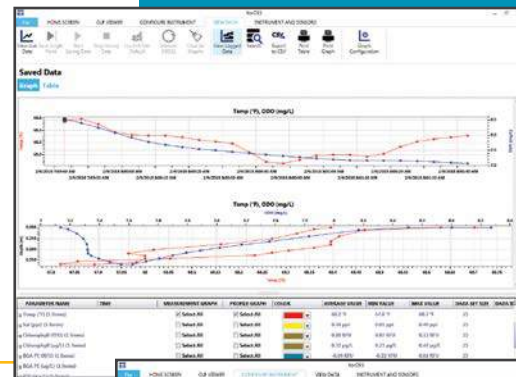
KorEXO

File | HOME SCREEN | EXO VIEWER | CONFIGURE INSTRUMENT | VIEW DATA | INSTRUMENT AND SENSORS

View Live Data | Mark Single Point | Start Logging Data | Stop Logging Data | Clear All Data | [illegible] | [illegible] | Clear Graphs | View Logged Data | Search | Export to CSV | Print Table | Print Graph | Graph Configuration

Saved Data

Graph | Table

Temp (°F), ODO (mg/L)

Temp (°F), ODO (mg/L)

| PARAMETER NAME | TIME | MEASUREMENT GRAPH | PROFILE GRAPH | COLOR | AVERAGE VALUE | MIN VALUE | MAX VALUE | DATA SET SIZE | DATA S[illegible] |
|---|---|---|---|---|---|---|---|---|---|
| Temp (°F) ([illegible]) | | Select All | Select All | | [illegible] | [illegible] | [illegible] | 23 | |
| Sal (ppt) ([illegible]) | | Select All | Select All | | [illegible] | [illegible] | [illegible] | 23 | |
| Chlorophyll RFU ([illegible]) | | Select All | Select All | | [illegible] | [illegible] | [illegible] | 23 | |
| Chlorophyll (µg/L) ([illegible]) | | Select All | Select All | | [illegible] | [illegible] | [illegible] | 23 | |
| BGA-PE RFU ([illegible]) | | Select All | Select All | | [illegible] | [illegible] | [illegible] | 23 | |
| BGA-PE (µg/L) ([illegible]) | | Select All | Select All | | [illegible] | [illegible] | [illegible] | 23 | |

KorEXO

File | HOME SCREEN | EXO VIEWER | CONFIGURE INSTRUMENT | VIEW DATA | INSTRUMENT AND SENSORS